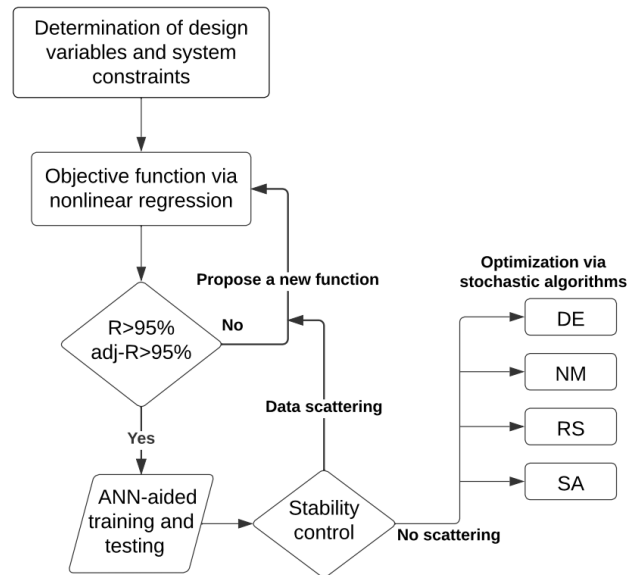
Determination of design variables and system constraints

Objective function via nonlinear regression

Propose a new function

R>95%
adj-R>95%

No

Yes

ANN-aided training and testing

Data scattering

Stability control

No scattering

Optimization via stochastic algorithms

DE

NM

RS

SA